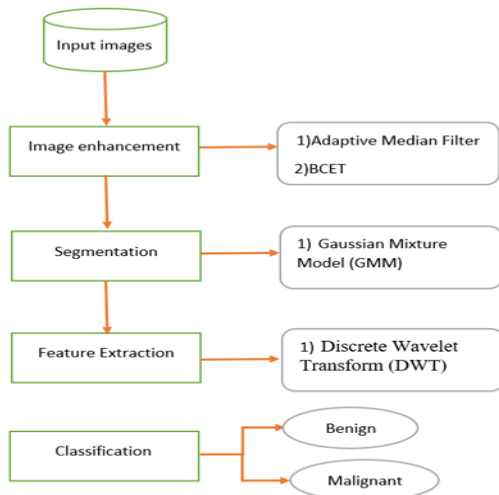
Input images

Image enhancement

1)Adaptive Median Filter
2)BCET

Segmentation

1) Gaussian Mixture Model (GMM)

Feature Extraction

1) Discrete Wavelet Transform (DWT)

Classification

Benign

Malignant